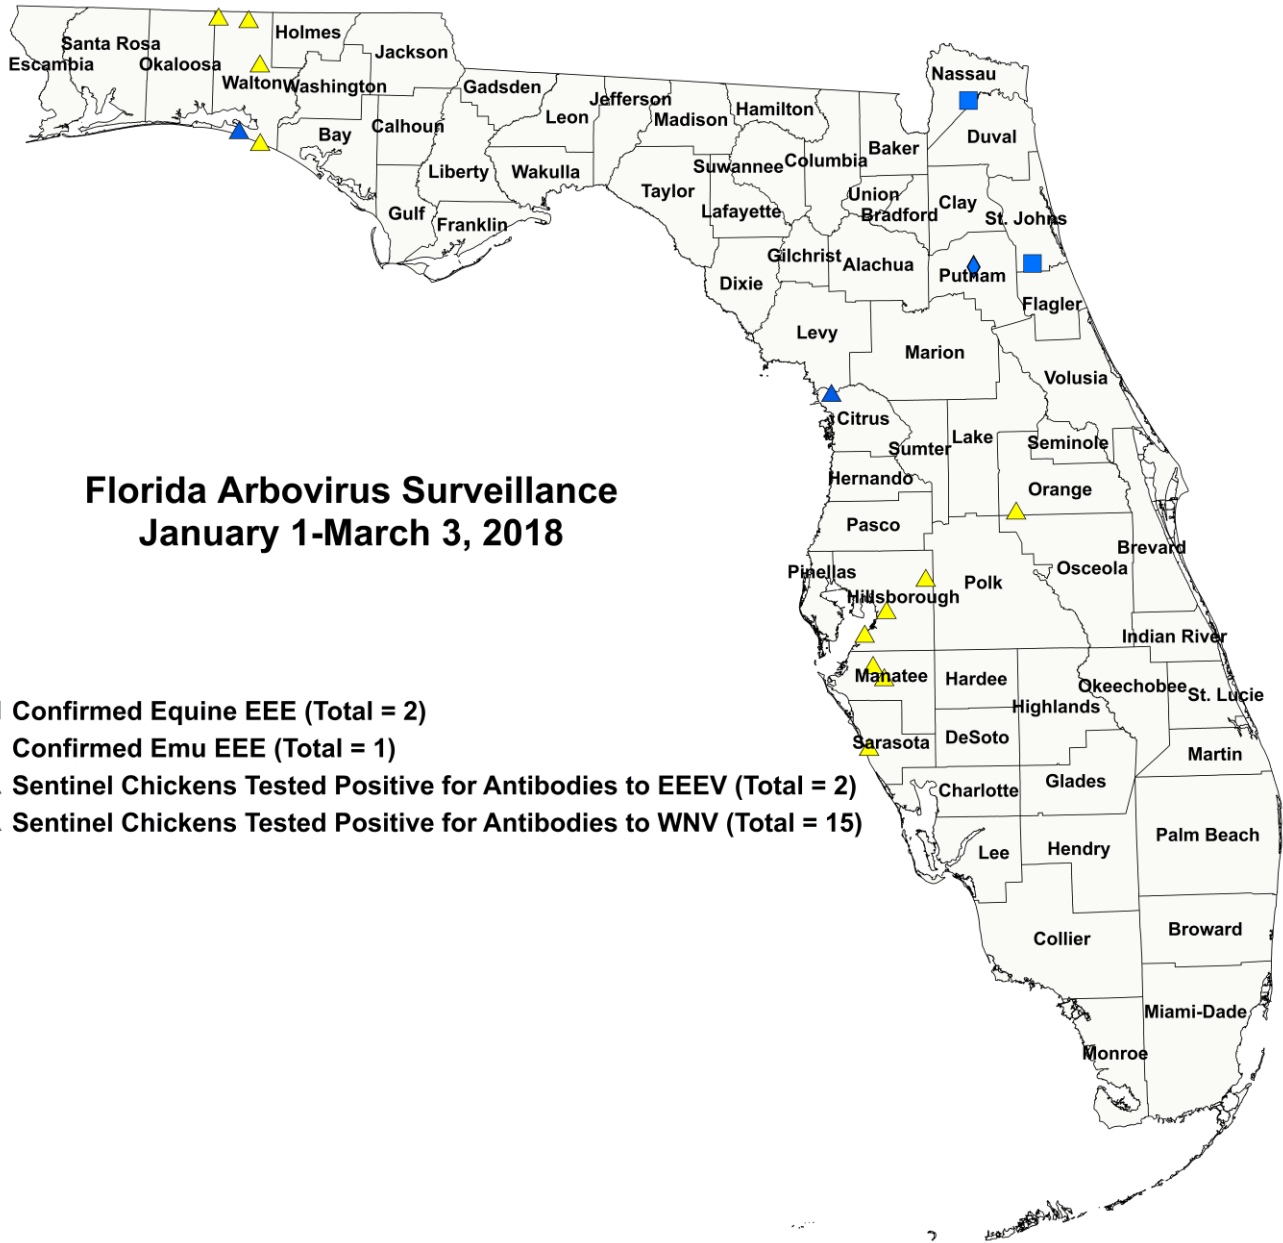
Florida Arbovirus Surveillance
January 1-March 3, 2018

Confirmed Equine EEE (Total = 2)
Confirmed Emu EEE (Total = 1)
Sentinel Chickens Tested Positive for Antibodies to EEEV (Total = 2)
Sentinel Chickens Tested Positive for Antibodies to WNV (Total = 15)

Escambia
Santa Rosa
Okaloosa
Holmes
Jackson
Walton
Washington
Gadsden
Jefferson
Leon
Madison
Hamilton
Nassau
Bay
Calhoun
Duval
Baker
Columbia
Suwannee
Liberty
Wakulla
Taylor
Union
Clay
Bradford
St. Johns
Lafayette
Gulf
Franklin
Gilchrist
Alachua
Putnam
Dixie
Flagler
Levy
Marion
Volusia
Citrus
Lake
Seminole
Sumter
Hernando
Orange
Pasco
Brevard
Pinellas
Osceola
Polk
Hillsborough
Indian River
Manatee
Hardee
Okeechobee
St. Lucie
Highlands
Sarasota
DeSoto
Martin
Charlotte
Glades
Palm Beach
Lee
Hendry
Collier
Broward
Miami-Dade
Monroe